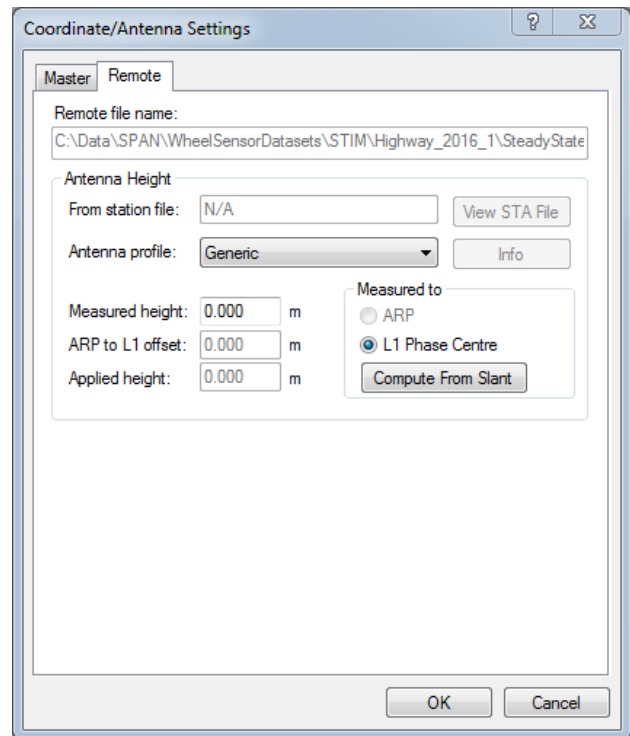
Coordinate/Antenna Settings

?

Master

Remote

Remote file name:

C:\Data\SPAN\WheelSensorDatasets\STIM\Highway_2016_1\SteadyState

Antenna Height

From station file: N/A

View STA File

Antenna profile: Generic

Info

Measured height: 0.000 m

ARP to L1 offset: 0.000 m

Applied height: 0.000 m

Measured to

ARP

L1 Phase Centre

Compute From Slant

OK

Cancel